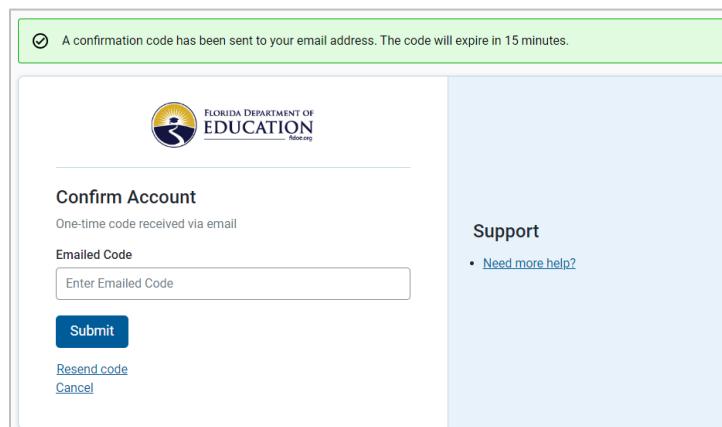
A confirmation code has been sent to your email address. The code will expire in 15 minutes.

FLORIDA DEPARTMENT OF
EDUCATION
fldoe.org

Confirm Account

One-time code received via email

Emailed Code

Enter Emailed Code

Submit

Resend code
Cancel

Support

• Need more help?